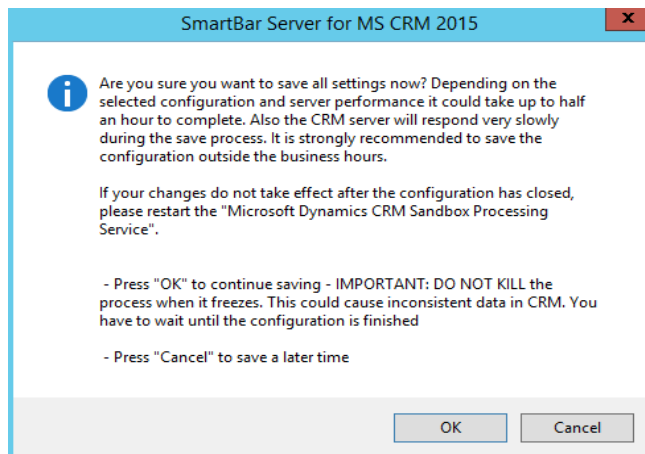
SmartBar Server for MS CRM 2015

Are you sure you want to save all settings now? Depending on the selected configuration and server performance it could take up to half an hour to complete. Also the CRM server will respond very slowly during the save process. It is strongly recommended to save the configuration outside the business hours.

If your changes do not take effect after the configuration has closed, please restart the "Microsoft Dynamics CRM Sandbox Processing Service".

- Press "OK" to continue saving - IMPORTANT: DO NOT KILL the process when it freezes. This could cause inconsistent data in CRM. You have to wait until the configuration is finished

- Press "Cancel" to save a later time

OK

Cancel